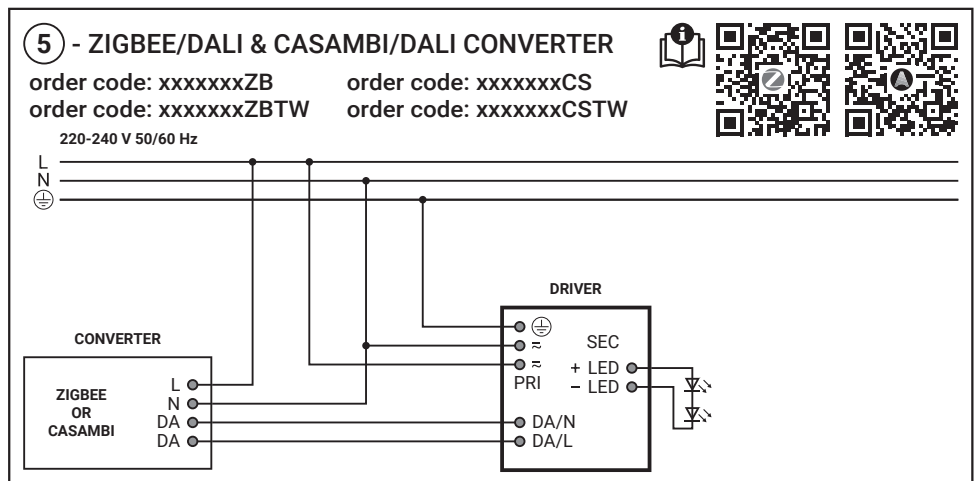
5 - ZIGBEE/DALI & CASAMBI/DALI CONVERTER

order code: xxxxxxxZB
order code: xxxxxxxZBTW

order code: xxxxxxxCS
order code: xxxxxxxCSTW

220-240 V 50/60 Hz

L
N
⏚

DRIVER

CONVERTER

ZIGBEE OR CASAMBI

L
N
DA
DA

⏚
≈
≈
PRI

SEC
+ LED
− LED

DA/N
DA/L